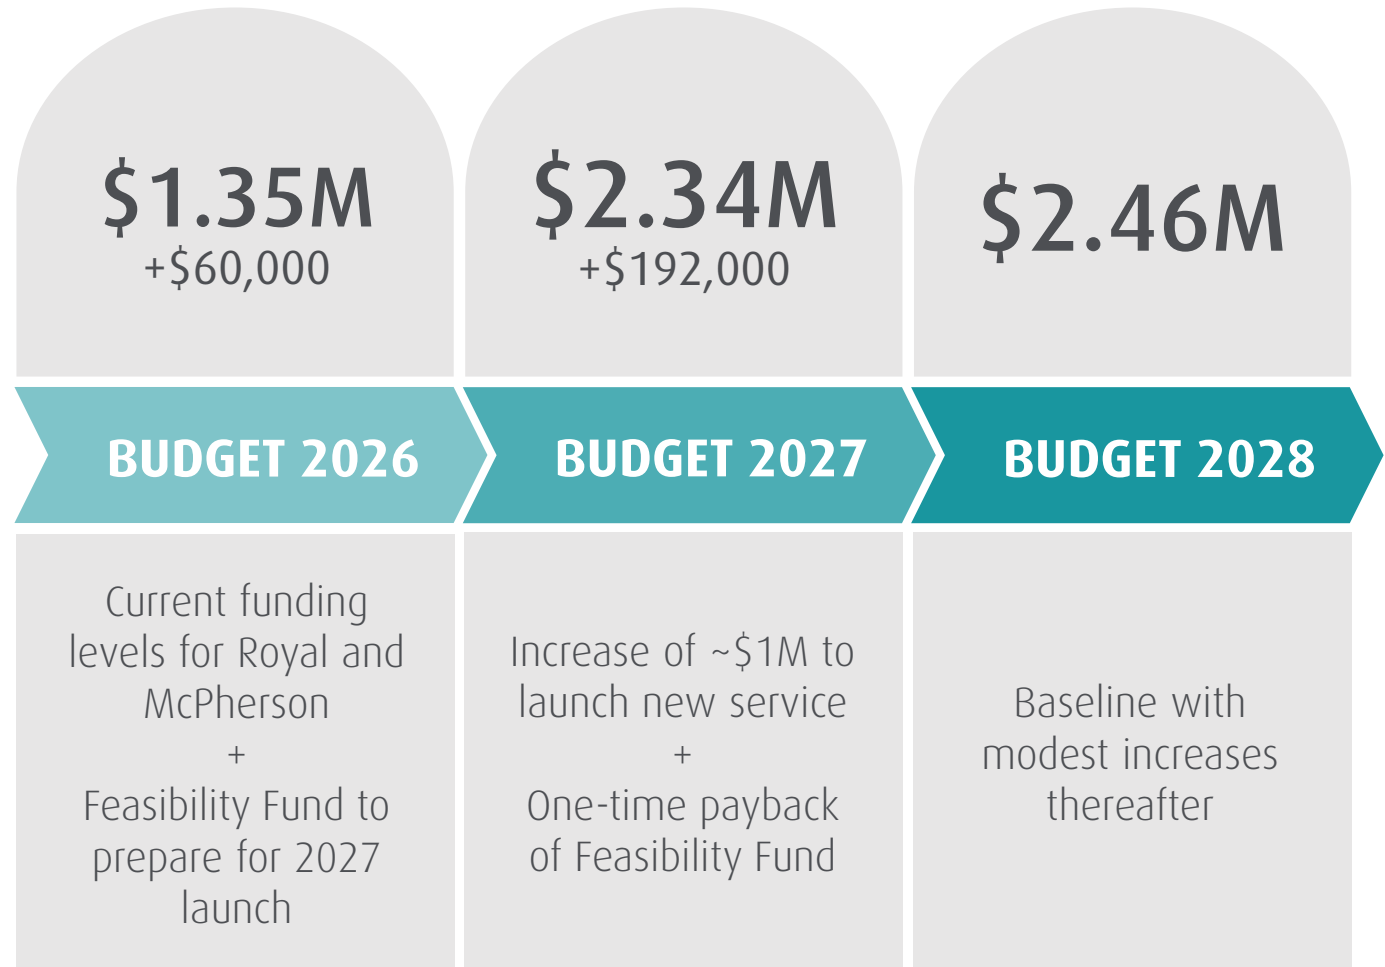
\$1.35M
+\$60,000

\$2.34M
+\$192,000

\$2.46M

BUDGET 2026

BUDGET 2027

BUDGET 2028

Current funding levels for Royal and McPherson
+
Feasibility Fund to prepare for 2027 launch

Increase of ~\$1M to launch new service
+
One-time payback of Feasibility Fund

Baseline with modest increases thereafter